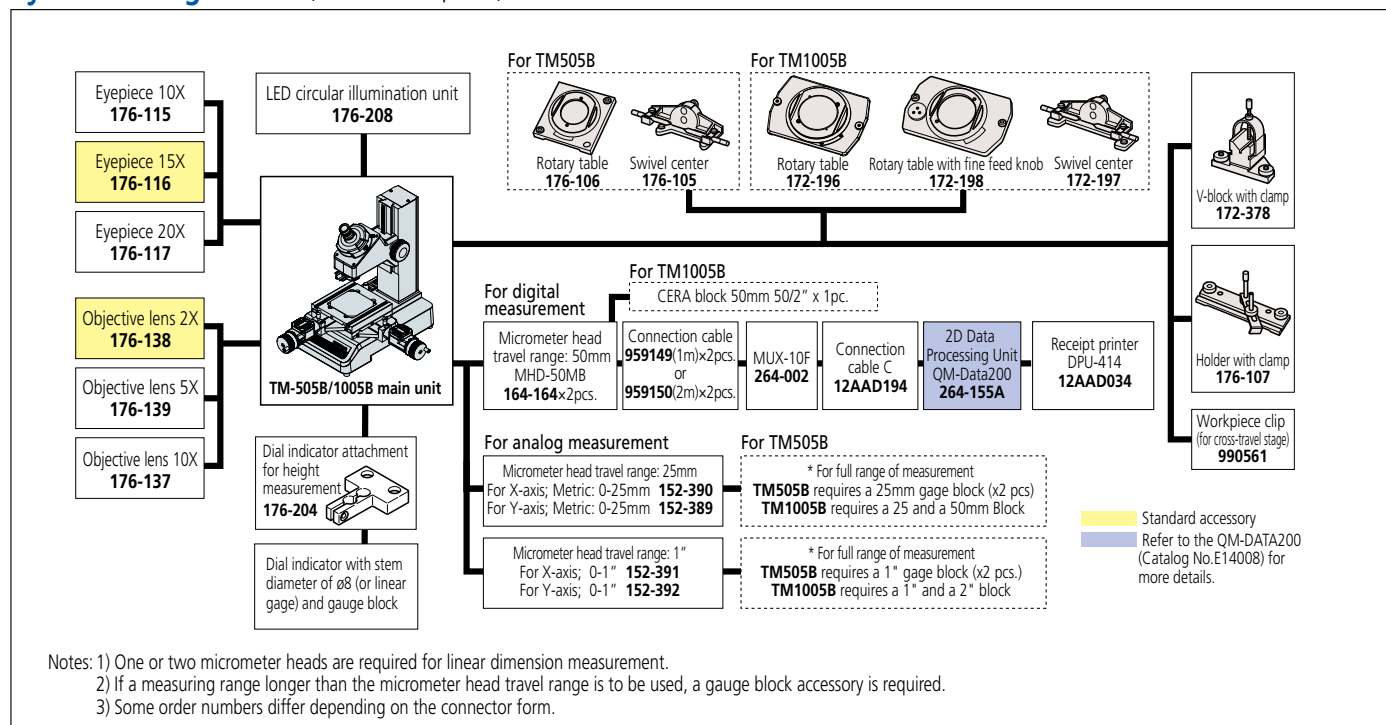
Eyepiece 10X
176-115

Eyepiece 15X
176-116

Eyepiece 20X
176-117

Objective lens 2X
176-138

Objective lens 5X
176-139

Objective lens 10X
176-137

LED circular illumination unit
176-208

TM-505B/1005B main unit

Dial indicator attachment for height measurement
176-204

Dial indicator with stem diameter of ø8 (or linear gage) and gauge block

For TM505B

Rotary table
176-106

Swivel center
176-105

For TM1005B

Rotary table
172-196

Rotary table with fine feed knob
172-198

Swivel center
172-197

V-block with clamp
172-378

Holder with clamp
176-107

Workpiece clip
(for cross-travel stage)
990561

For TM1005B

CERA block 50mm 50/2" x 1pc.

For digital measurement

Micrometer head travel range: 50mm MHD-50MB
164-164×2pcs.

Connection cable
959149(1m)×2pcs.
or
959150(2m)×2pcs.

MUX-10F
264-002

Connection cable C
12AAD194

2D Data Processing Unit QM-Data200
264-155A

Receipt printer DPU-414
12AAD034

For analog measurement

Micrometer head travel range: 25mm
For X-axis; Metric: 0-25mm 152-390
For Y-axis; Metric: 0-25mm 152-389

Micrometer head travel range: 1"
For X-axis; 0-1" 152-391
For Y-axis; 0-1" 152-392

For TM505B

* For full range of measurement
TM505B requires a 25mm gage block (x2 pcs)
TM1005B requires a 25 and a 50mm Block

* For full range of measurement
TM505B requires a 1" gage block (x2 pcs.)
TM1005B requires a 1" and a 2" block

Standard accessory
Refer to the QM-DATA200 (Catalog No.E14008) for more details.

Notes: 1) One or two micrometer heads are required for linear dimension measurement.
2) If a measuring range longer than the micrometer head travel range is to be used, a gauge block accessory is required.
3) Some order numbers differ depending on the connector form.